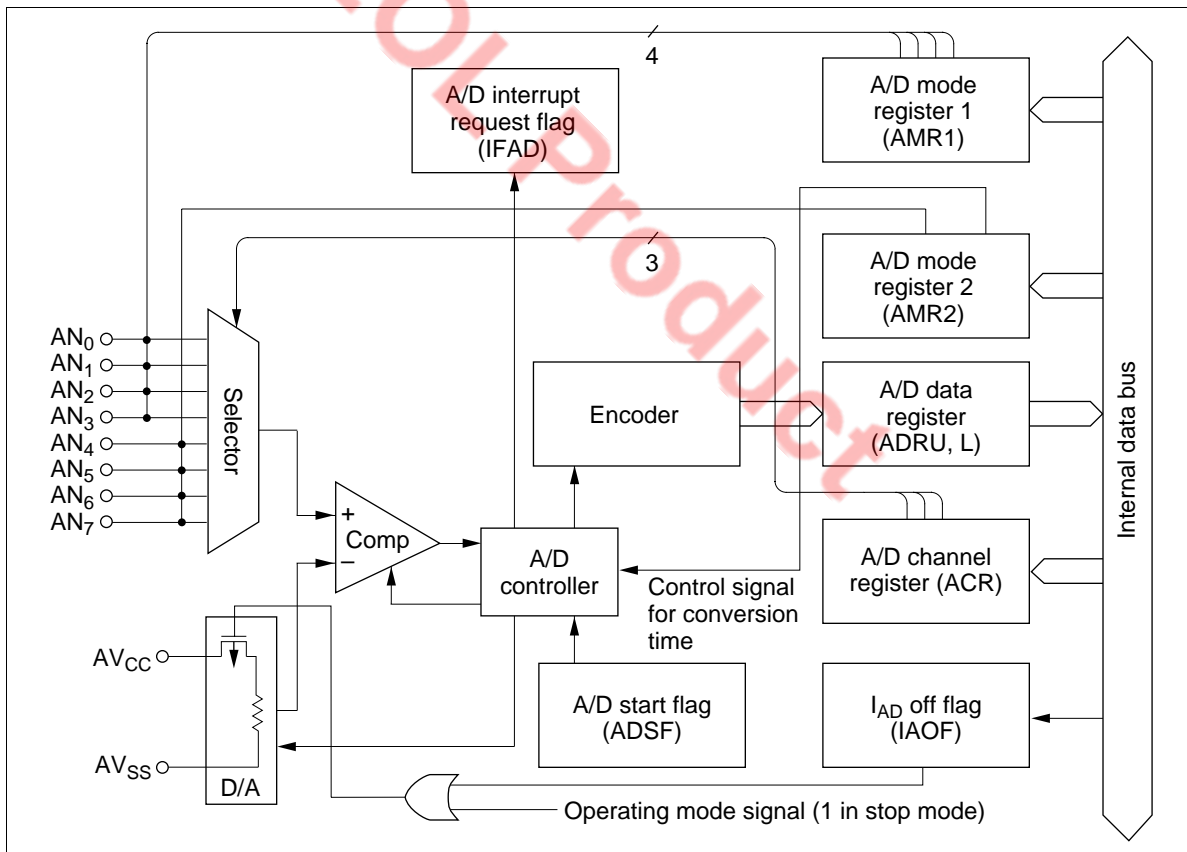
4

A/D interrupt request flag (IFAD)

A/D mode register 1 (AMR1)

3

A/D mode register 2 (AMR2)

$AN_0$
$AN_1$
$AN_2$
$AN_3$
$AN_4$
$AN_5$
$AN_6$
$AN_7$

Selector

Encoder

A/D data register (ADRU, L)

Internal data bus

+
Comp
−

A/D controller

A/D channel register (ACR)

Control signal for conversion time

$AV_{CC}$

$AV_{SS}$

D/A

A/D start flag (ADSF)

$I_{AD}$ off flag (IAOF)

Operating mode signal (1 in stop mode)

Product